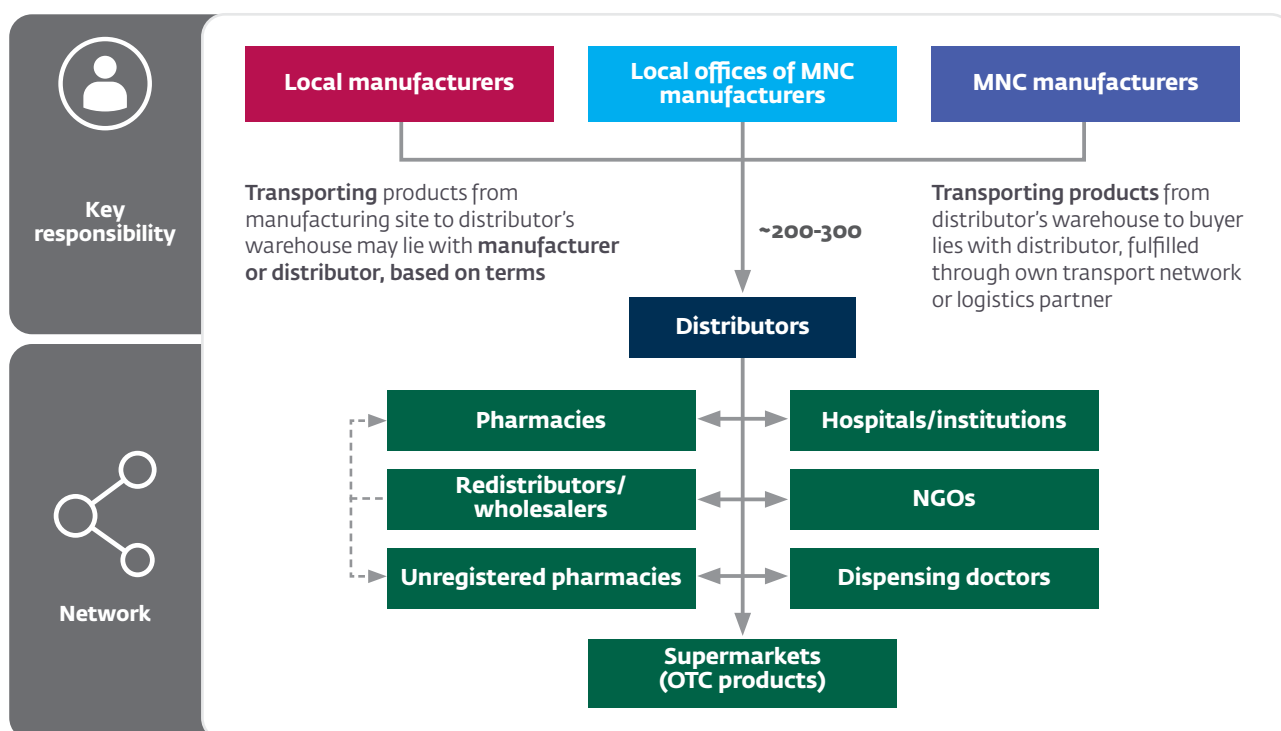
Key responsibility

Local manufacturers

Local offices of MNC manufacturers

MNC manufacturers

Transporting products from manufacturing site to distributor's warehouse may lie with manufacturer or distributor, based on terms

~200-300

Transporting products from distributor's warehouse to buyer lies with distributor, fulfilled through own transport network or logistics partner

Distributors

Network

Pharmacies

Hospitals/institutions

Redistributors/ wholesalers

NGOs

Unregistered pharmacies

Dispensing doctors

Supermarkets (OTC products)